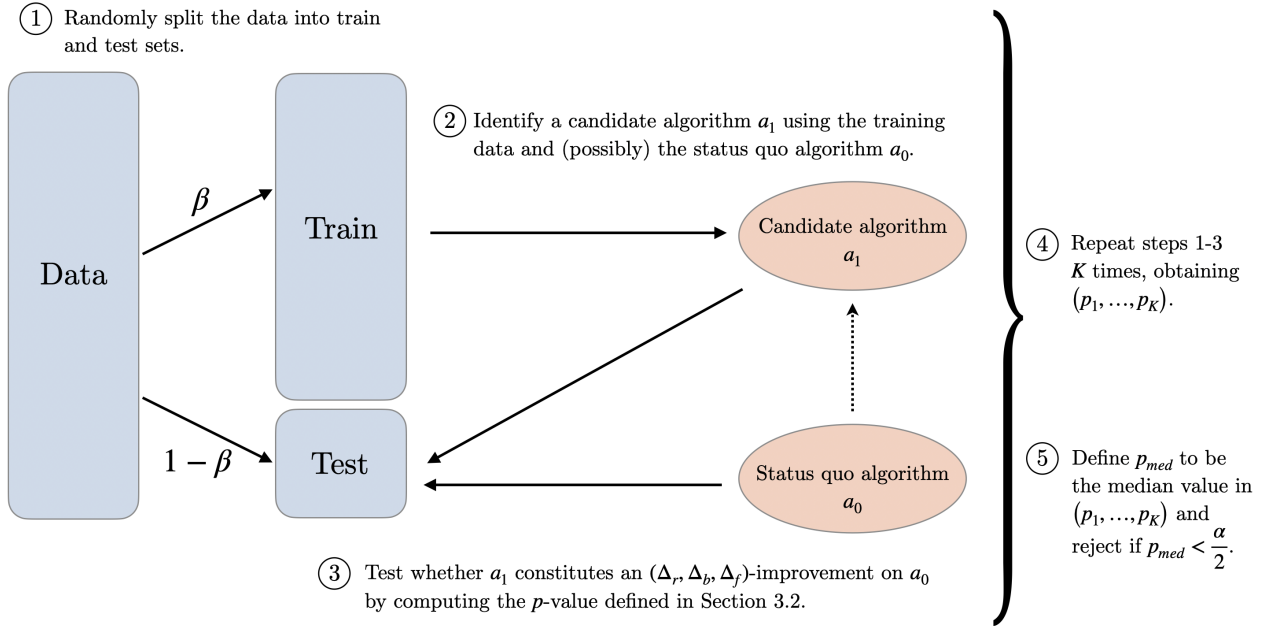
1 Randomly split the data into train and test sets.

Data

$\beta$

Train

$1-\beta$

Test

2 Identify a candidate algorithm $a_1$ using the training data and (possibly) the status quo algorithm $a_0$.

Candidate algorithm $a_1$

Status quo algorithm $a_0$

3 Test whether $a_1$ constitutes an $(\Delta_r, \Delta_b, \Delta_f)$-improvement on $a_0$ by computing the $p$-value defined in Section 3.2.

4 Repeat steps 1-3 $K$ times, obtaining $(p_1, \ldots, p_K)$.

5 Define $p_{med}$ to be the median value in $(p_1, \ldots, p_K)$ and reject if $p_{med} < \frac{\alpha}{2}$.